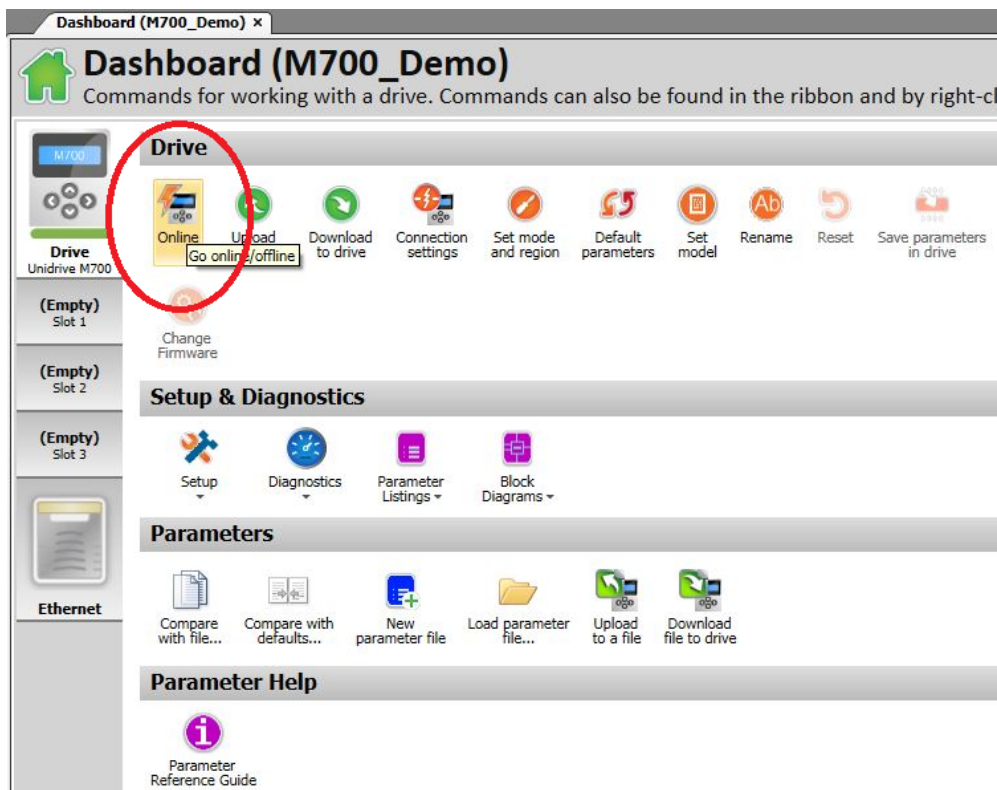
Dashboard (M700_Demo) ×

Dashboard (M700_Demo)
Commands for working with a drive. Commands can also be found in the ribbon and by right-cl

M700
Drive
Unidrive M700
(Empty)
Slot 1
(Empty)
Slot 2
(Empty)
Slot 3
Ethernet

Drive
Online
Upload
Go online/offline
Download to drive
Connection settings
Set mode and region
Default parameters
Set model
Rename
Reset
Save parameters in drive
Change Firmware

Setup & Diagnostics
Setup
Diagnostics
Parameter Listings
Block Diagrams

Parameters
Compare with file...
Compare with defaults...
New parameter file
Load parameter file...
Upload to a file
Download file to drive

Parameter Help
Parameter Reference Guide